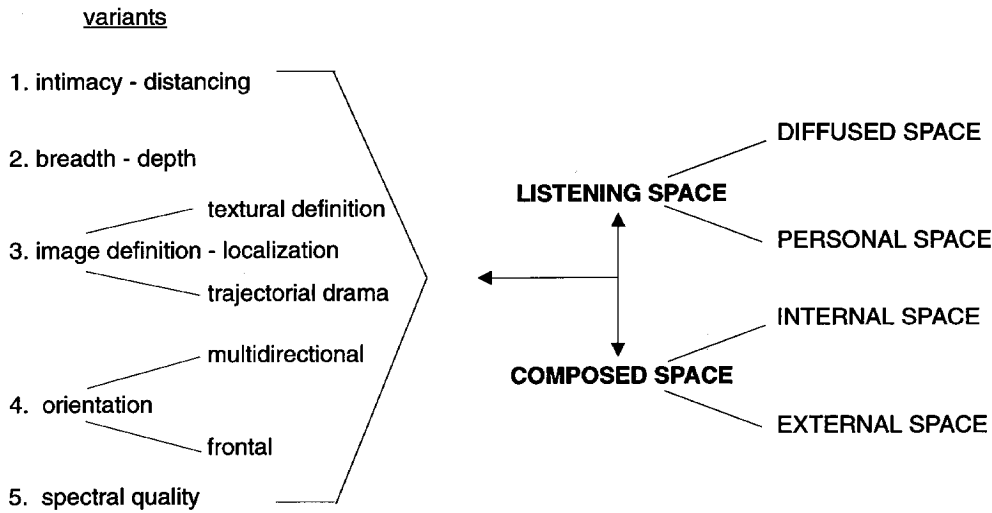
variants

1. intimacy - distancing

2. breadth - depth

textural definition

3. image definition - localization

trajectorial drama

multidirectional

4. orientation

frontal

5. spectral quality

LISTENING SPACE

DIFFUSED SPACE

PERSONAL SPACE

COMPOSED SPACE

INTERNAL SPACE

EXTERNAL SPACE